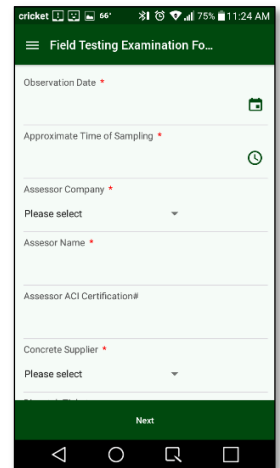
cricket 66° 75% 11:24 AM

Field Testing Examination Fo...

Observation Date *

Approximate Time of Sampling *

Assessor Company *

Please select

Assesor Name *

Assessor ACI Certification#

Concrete Supplier *

Please select

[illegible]

Next